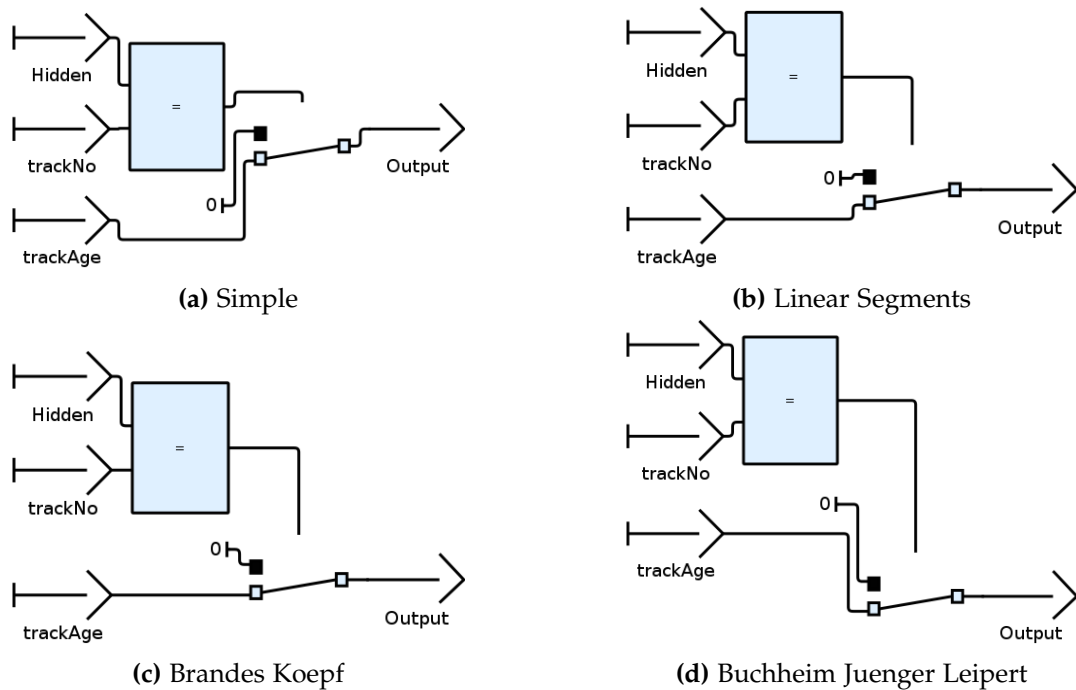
Hidden

=

trackNo

Output

0

trackAge

**(a)** Simple

Hidden

=

trackNo

0

Output

trackAge

**(b)** Linear Segments

Hidden

=

trackNo

0

trackAge

Output

**(c)** Brandes Koepf

Hidden

=

trackNo

0

trackAge

Output

**(d)** Buchheim Juenger Leipert